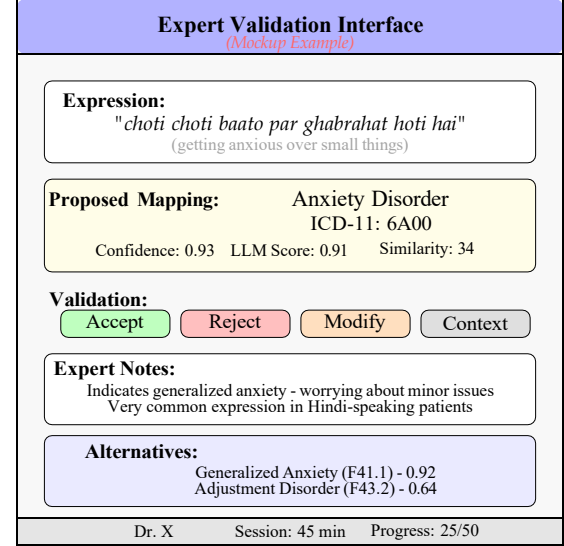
Expert Validation Interface
(Mockup Example)

Expression:
"choti choti baato par ghabrahat hoti hai"
(getting anxious over small things)

Proposed Mapping: Anxiety Disorder
ICD-11: 6A00
Confidence: 0.93 LLM Score: 0.91 Similarity: 34

Validation:
Accept Reject Modify Context

Expert Notes:
Indicates generalized anxiety - worrying about minor issues
Very common expression in Hindi-speaking patients

Alternatives:
Generalized Anxiety (F41.1) - 0.92
Adjustment Disorder (F43.2) - 0.64

Dr. X Session: 45 min Progress: 25/50